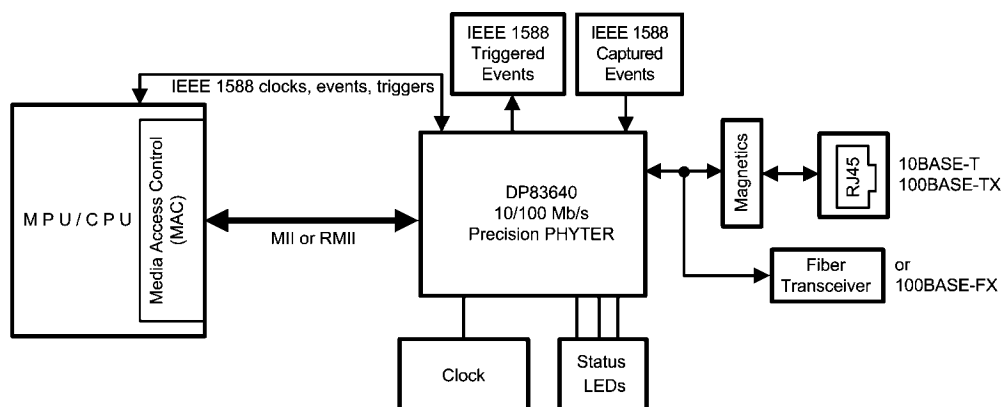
IEEE 1588 Triggered Events

IEEE 1588 Captured Events

IEEE 1588 clocks, events, triggers

MPU/CPU

Media Access Control (MAC)

MII or RMII

DP83640 10/100 Mb/s Precision PHYTER

Magnetics

RJ45

10BASE-T 100BASE-TX

Fiber Transceiver

or 100BASE-FX

Clock

Status LEDs